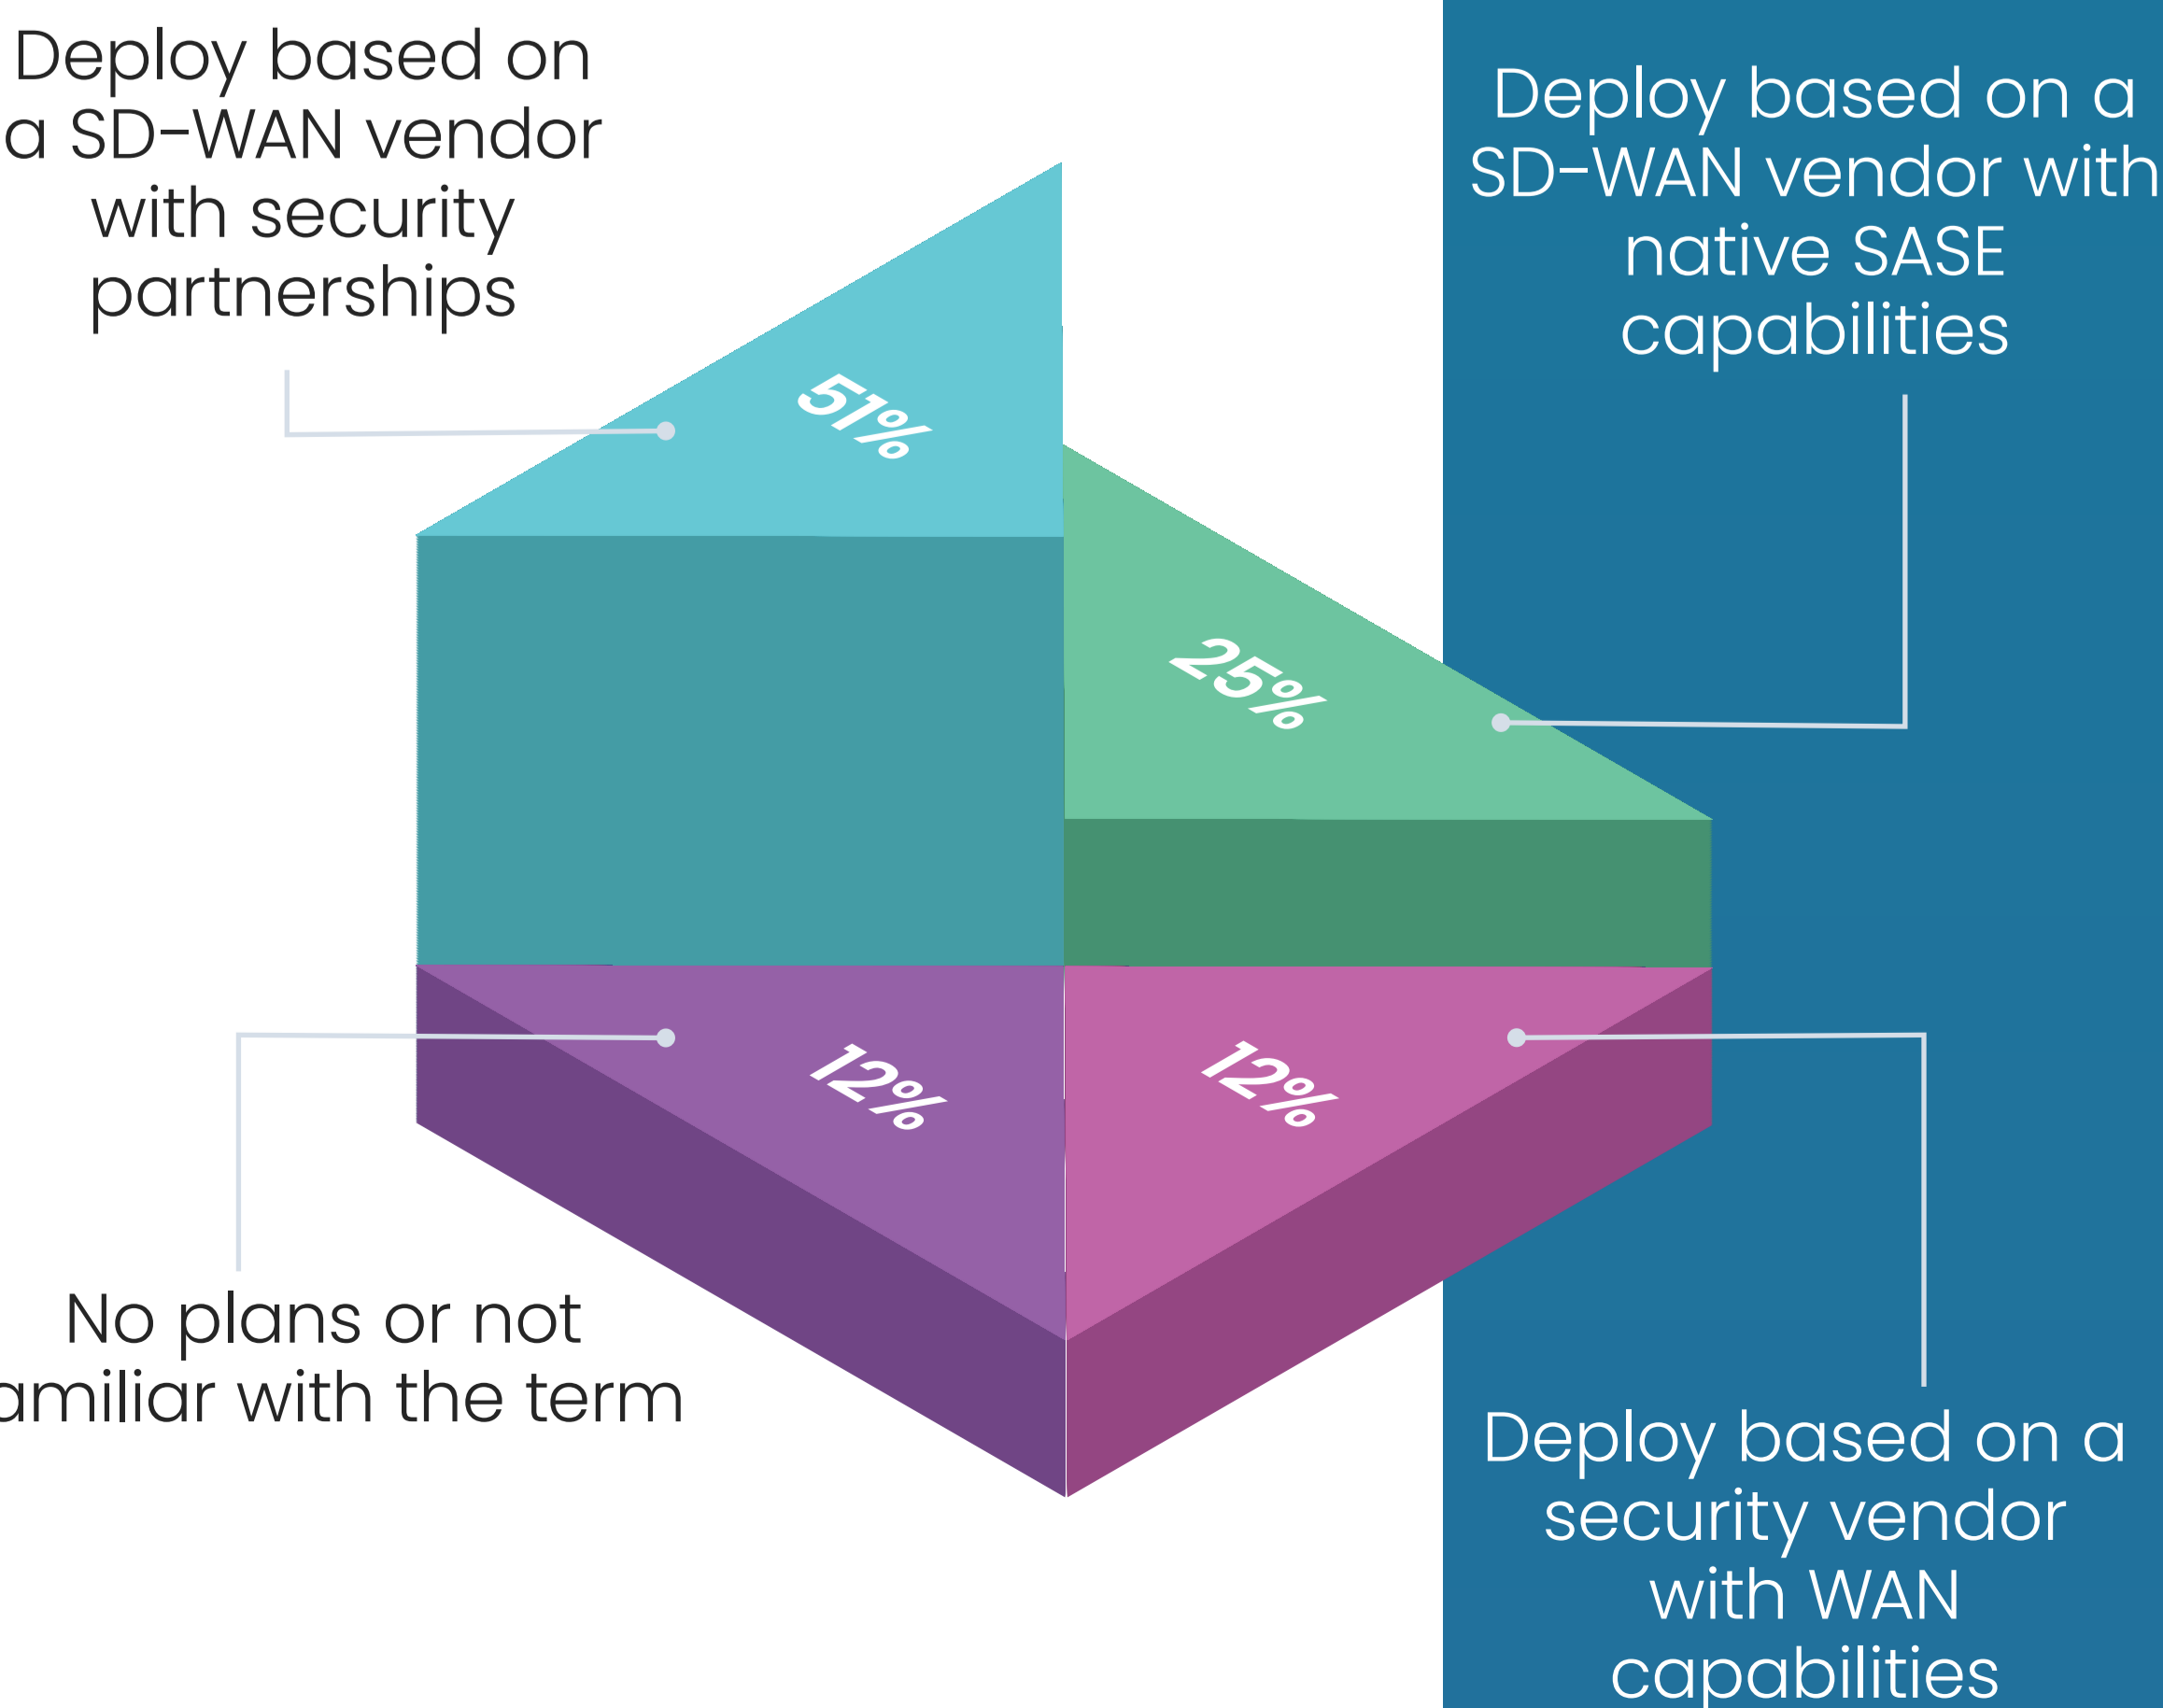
Deploy based on a SD-WAN vendor with security partnerships

51%

Deploy based on a SD-WAN vendor with native SASE capabilities

25%

12%

12%

No plans or not amiliar with the term

Deploy based on a security vendor with WAN capabilities